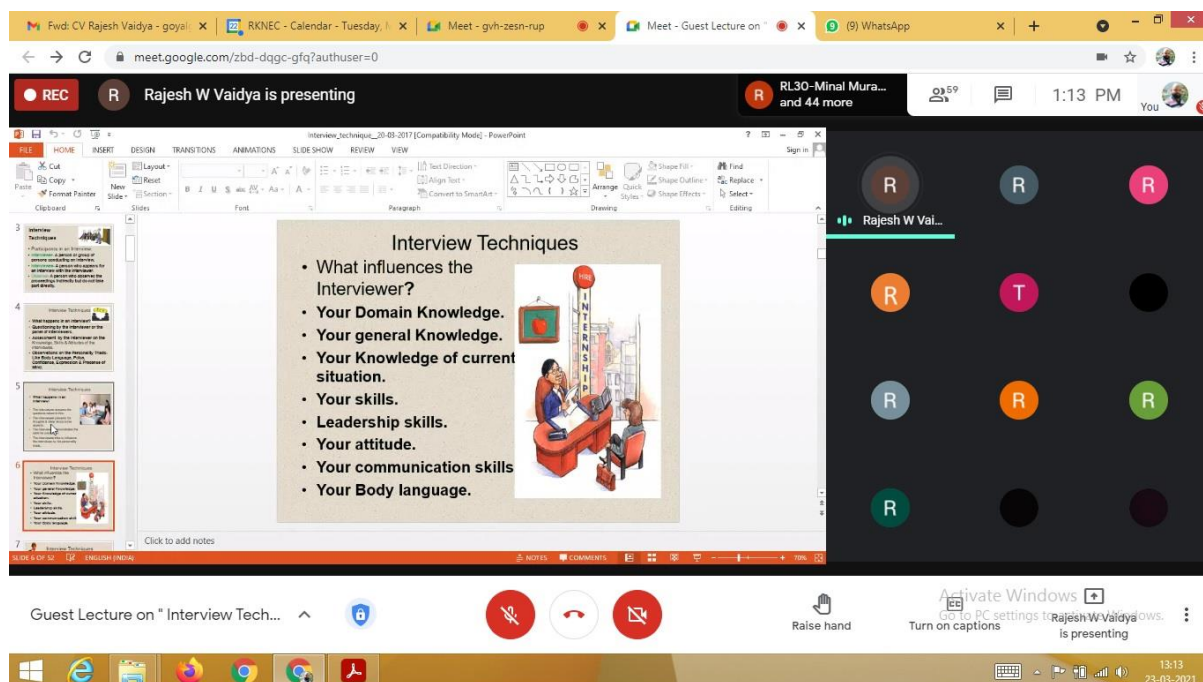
Fwd: CV Rajesh Vaidya - goyal ×
RKNEC - Calendar - Tuesday, ×
Meet - gvh-zesn-rup
Meet - Guest Lecture on ×
(9) WhatsApp ×
+

meet.google.com/zbd-dqgc-gfq?authuser=0

REC
R Rajesh W Vaidya is presenting
R RL30-Minal Mura... and 44 more
59
1:13 PM
You

Interview_technique__20-03-2017 [Compatibility Mode] - PowerPoint
FILE HOME INSERT DESIGN TRANSITIONS ANIMATIONS SLIDE SHOW REVIEW VIEW
Sign in
Cut Copy Format Painter Paste
New Slide
Layout Reset Section
Clipboard Slides Font Paragraph Drawing Editing
Text Direction Align Text Convert to SmartArt
Arrange Quick Styles
Shape Fill Shape Outline Shape Effects
Find Replace Select

3 Interview Techniques
4 Interview Techniques
5 Interview Techniques
6 Interview Techniques
7 Interview Techniques

Interview Techniques
• What influences the Interviewer?
• Your Domain Knowledge.
• Your general Knowledge.
• Your Knowledge of current situation.
• Your skills.
• Leadership skills.
• Your attitude.
• Your communication skills
• Your Body language.

INTERNSHIP

Click to add notes
SLIDE 6 OF 52 ENGLISH (INDIA) NOTES COMMENTS 70%

R R R
Rajesh W Vai...
R T
R R R
R

Guest Lecture on " Interview Tech...
Raise hand
Turn on captions
Activate Windows
Go to PC settings to activate Windows.
Rajesh W Vaidya is presenting

13:13
23-03-2021